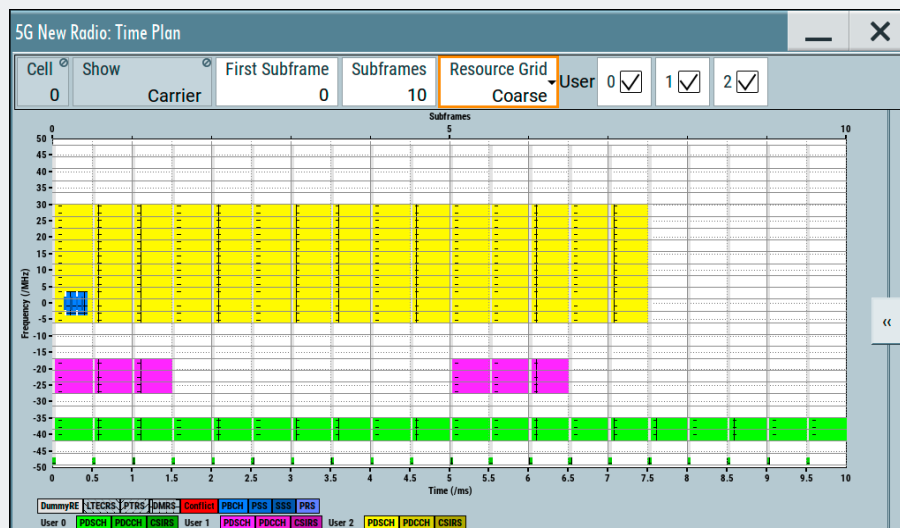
5G New Radio: Time Plan

Cell
0

Show
Carrier

First Subframe
0

Subframes
10

Resource Grid
Coarse

User 0 1 2

Subframes
0 5 10

Frequency (/MHz)

50
45
40
35
30
25
20
15
10
5
0
-5
-10
-15
-20
-25
-30
-35
-40
-45
-50

0 0.5 1 1.5 2 2.5 3 3.5 4 4.5 5 5.5 6 6.5 7 7.5 8 8.5 9 9.5 10

Time (/ms)

«

DummyRE LTECRS PTRS DMRS Conflict PBCH PSS SSS PRS

User 0 PDSCH PDCCH CSIRS User 1 PDSCH PDCCH CSIRS User 2 PDSCH PDCCH CSIRS